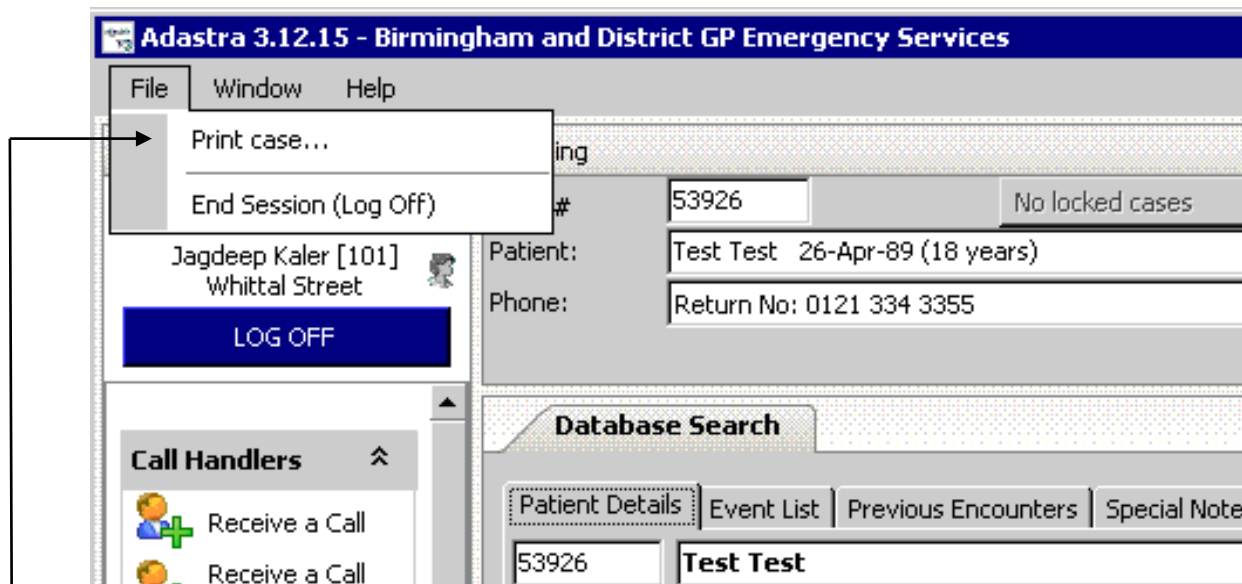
Adastra 3.12.15 - Birmingham and District GP Emergency Services

File Window Help

Print case...

End Session (Log Off)

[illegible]ing

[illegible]#

53926

No locked cases

Jagdeep Kaler [101]
Whittal Street

LOG OFF

Patient:

Test Test 26-Apr-89 (18 years)

Phone:

Return No: 0121 334 3355

Database Search

Call Handlers

Receive a Call

Receive a Call

Patient Details

Event List

Previous Encounters

Special Note

53926

Test Test